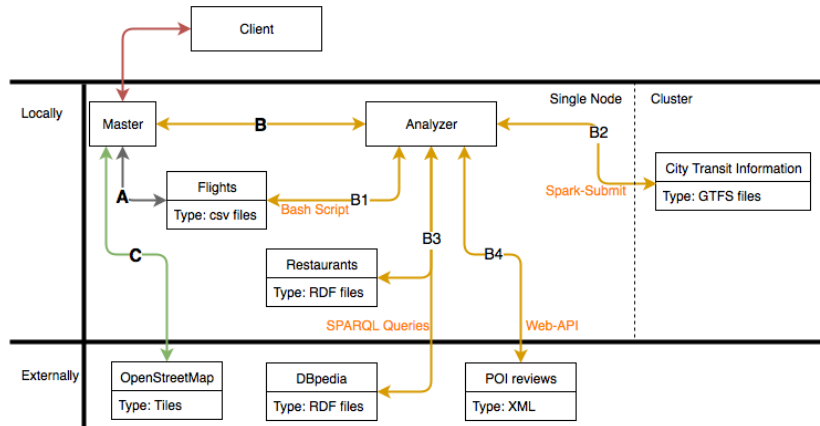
Client

Locally

Single Node

Cluster

Master

B

Analyzer

B2

City Transit Information

Type: GTFS files

Spark-Submit

A

Flights

Type: csv files

B1

Bash Script

B3

B4

C

Restaurants

Type: RDF files

SPARQL Queries

Web-API

Externally

OpenStreetMap

Type: Tiles

DBpedia

Type: RDF files

POI reviews

Type: XML